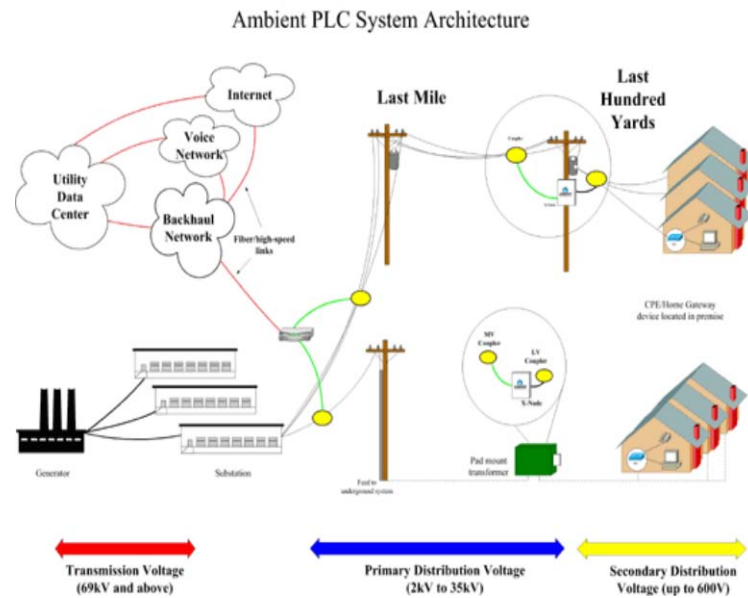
Ambient PLC System Architecture

Internet

Voice Network

Utility Data Center

Backhaul Network

Fiber/high-speed links

Last Mile

Last Hundred Yards

Coupler

X-Node

CPE/Home Gateway device located in premise

MV Coupler

LV Coupler

X-Node

Pad mount transformer

Feed to underground system

Generator

Substation

Transmission Voltage (69kV and above)

Primary Distribution Voltage (2kV to 35kV)

Secondary Distribution Voltage (up to 600V)